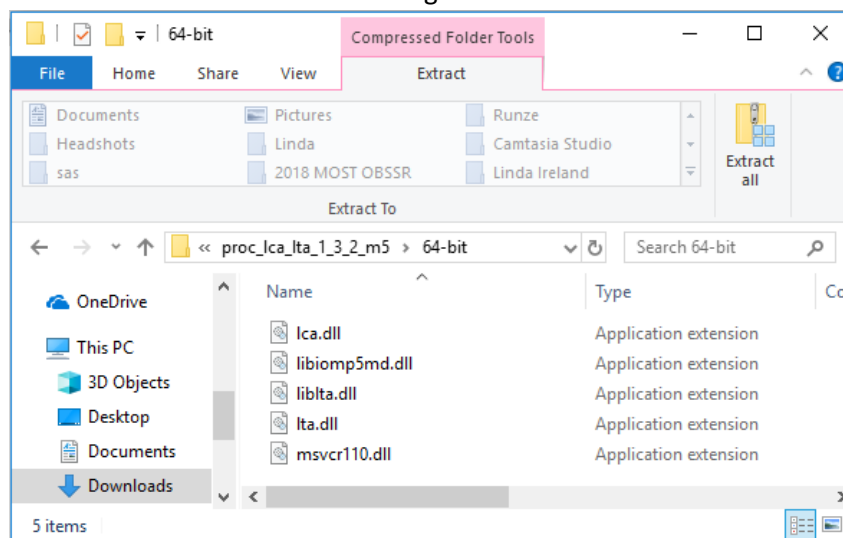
64-bit

Compressed Folder Tools

File
Home
Share
View
Extract

Documents
Headshots
sas
Pictures
Linda
2018 MOST OBSSR
Runze
Camtasia Studio
Linda Ireland

Extract all

Extract To

« proc_lca_lta_1_3_2_m5 › 64-bit

Search 64-bit

OneDrive
This PC
3D Objects
Desktop
Documents
Downloads

| Name | Type | Co |
|---|---|---|
| lca.dll | Application extension | |
| libiomp5md.dll | Application extension | |
| liblta.dll | Application extension | |
| lta.dll | Application extension | |
| msvcr110.dll | Application extension | |

5 items